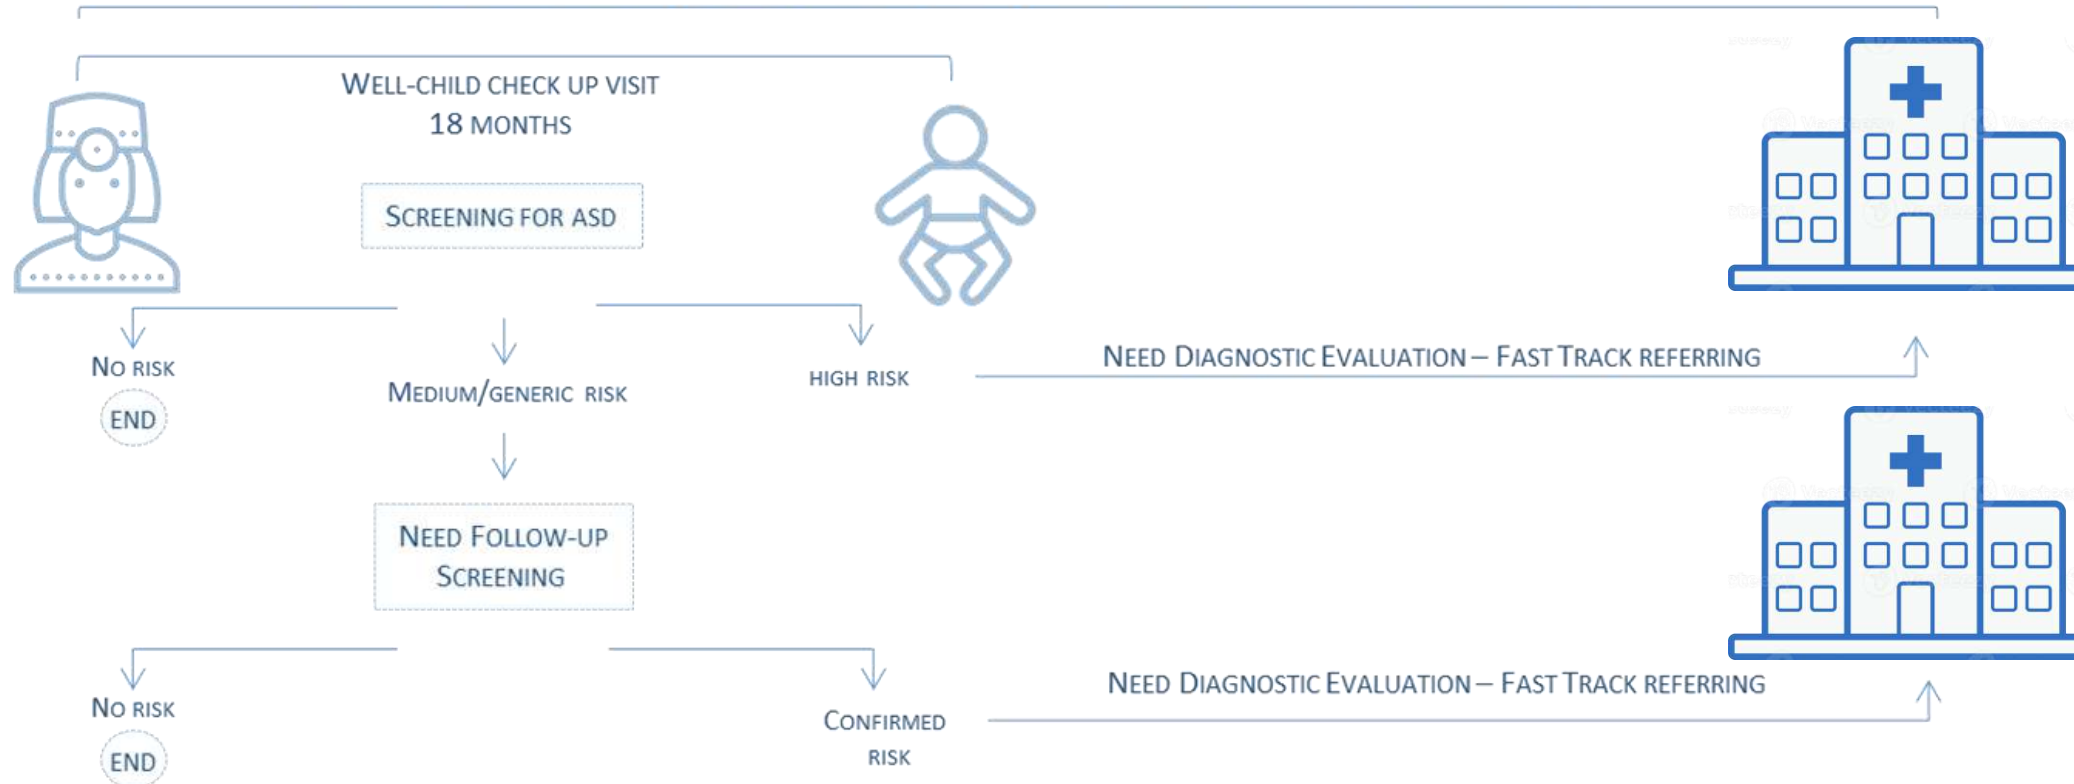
WELL-CHILD CHECK UP VISIT
18 MONTHS

SCREENING FOR ASD

NO RISK

END

MEDIUM/GENERIC RISK

HIGH RISK

NEED DIAGNOSTIC EVALUATION – FAST TRACK REFERRING

NEED FOLLOW-UP SCREENING

NO RISK

END

CONFIRMED RISK

NEED DIAGNOSTIC EVALUATION – FAST TRACK REFERRING